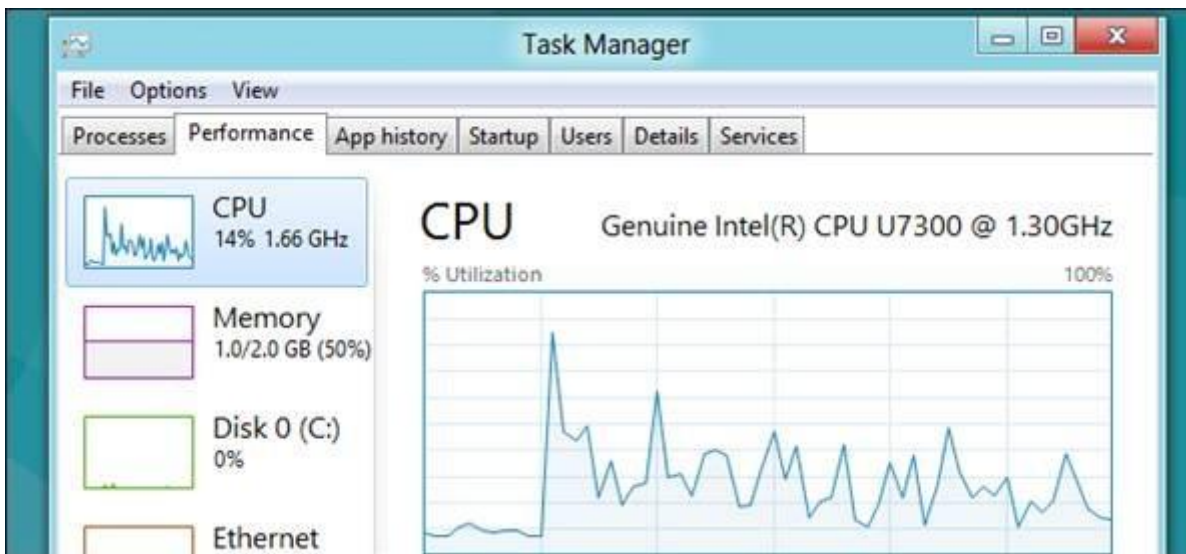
Task Manager

File Options View

Processes Performance App history Startup Users Details Services

CPU
14% 1.66 GHz

Memory
1.0/2.0 GB (50%)

Disk 0 (C:)
0%

Ethernet

CPU Genuine Intel(R) CPU U7300 @ 1.30GHz

% Utilization 100%